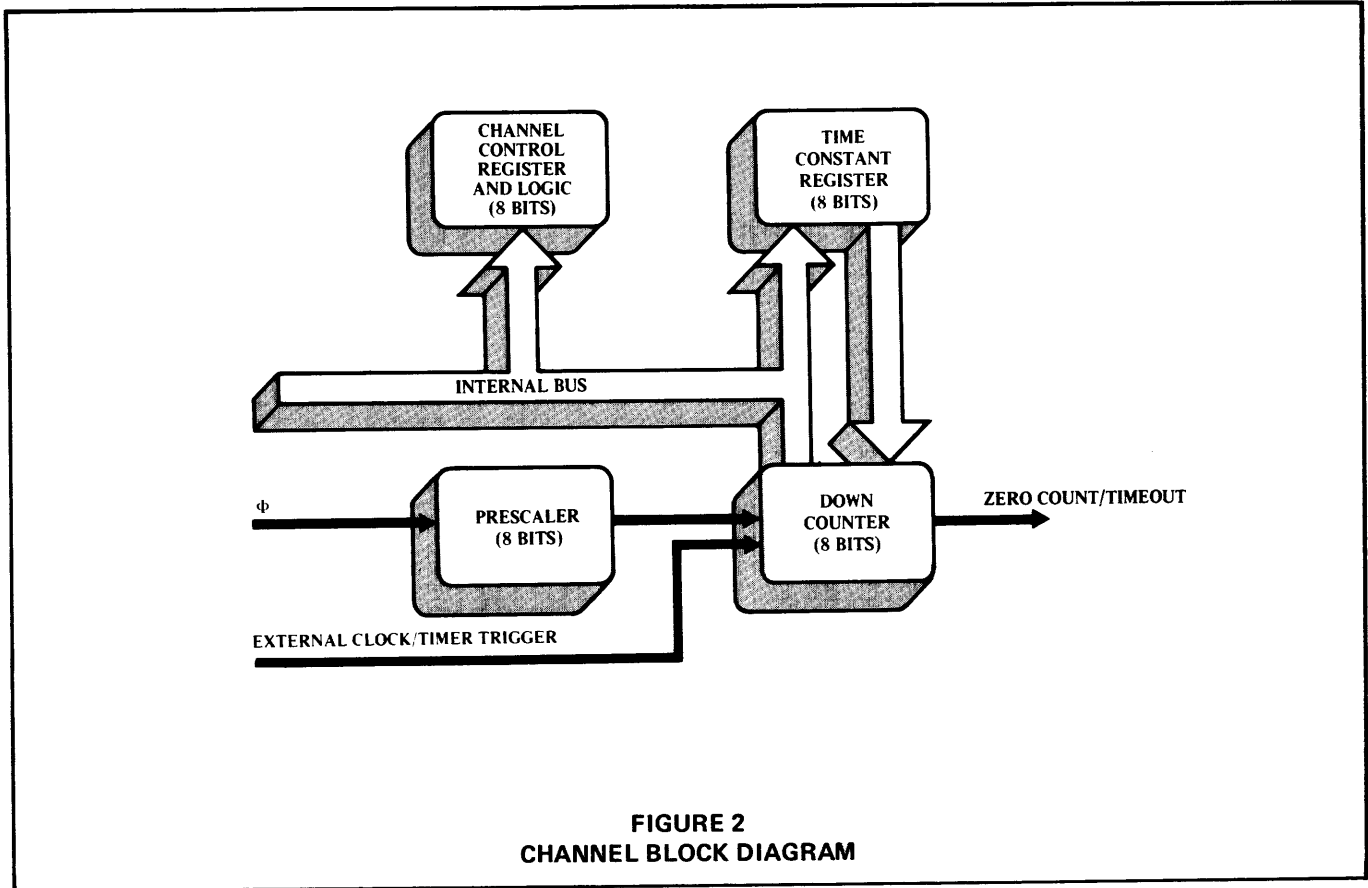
CHANNEL CONTROL REGISTER AND LOGIC (8 BITS)

TIME CONSTANT REGISTER (8 BITS)

INTERNAL BUS

Φ

PRESCALER (8 BITS)

DOWN COUNTER (8 BITS)

ZERO COUNT/TIMEOUT

EXTERNAL CLOCK/TIMER TRIGGER

FIGURE 2
CHANNEL BLOCK DIAGRAM